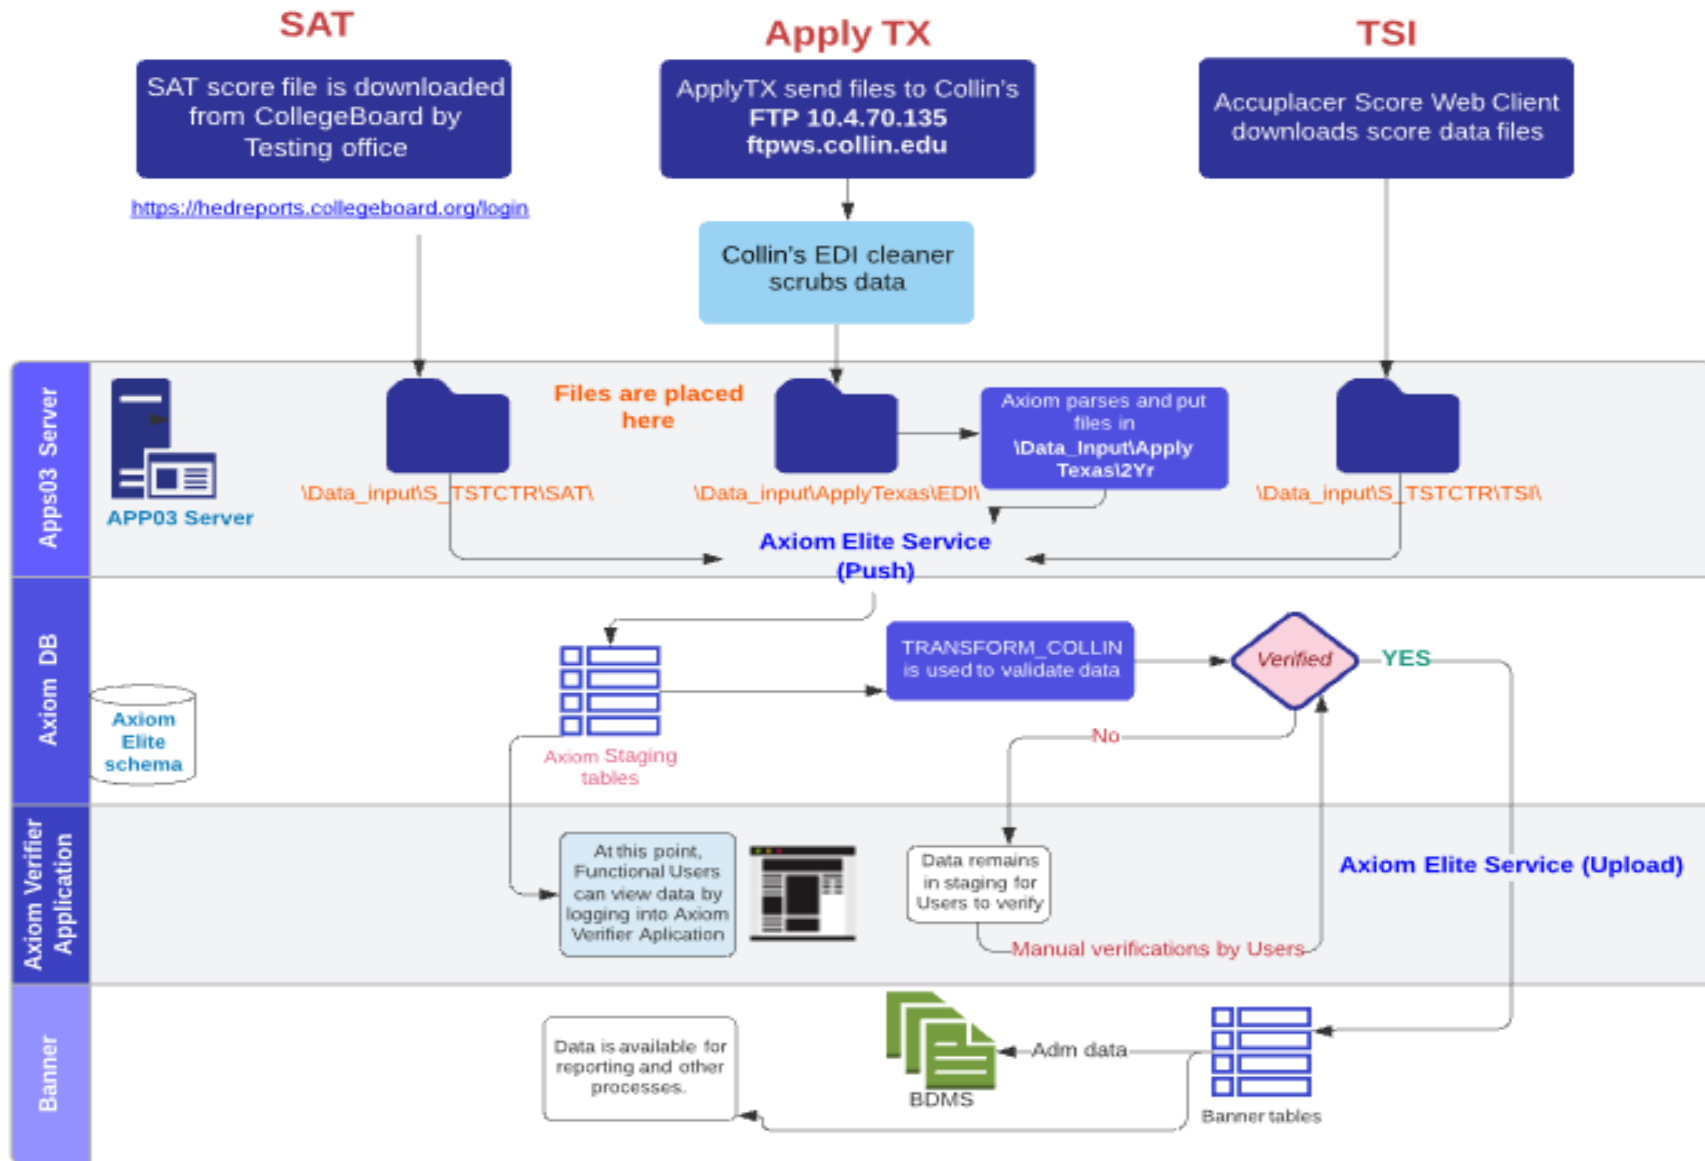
SAT

SAT score file is downloaded from CollegeBoard by Testing office

https://hedreports.collegeboard.org/login

Apply TX

ApplyTX send files to Collin's FTP 10.4.70.135 ftpws.collin.edu

Collin's EDI cleaner scrubs data

TSI

Accuplacer Score Web Client downloads score data files

Apps03 Server

APP03 Server

\Data_input\S_TSTCTR\SAT\

Files are placed here

\Data_input\ApplyTexas\EDI\

Axiom parses and put files in \Data_Input\Apply Texas\2Yr

\Data_input\S_TSTCTR\TSI\

Axiom Elite Service (Push)

Axiom DB

Axiom Elite schema

Axiom Staging tables

TRANSFORM_COLLIN is used to validate data

Verified

YES

No

Axiom Verifier Application

At this point, Functional Users can view data by logging into Axiom Verifier Aplication

Data remains in staging for Users to verify

Manual verifications by Users

Axiom Elite Service (Upload)

Banner

Data is available for reporting and other processes.

BDMS

Adm data

Banner tables